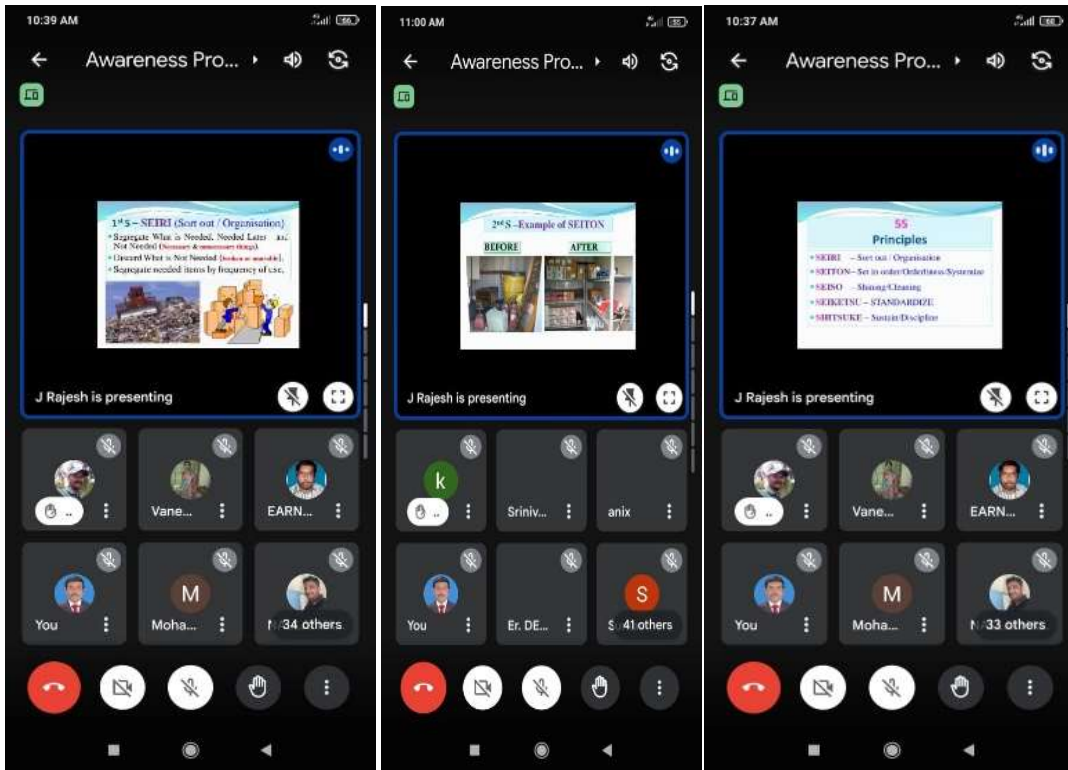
10:39 AM

Awareness Pro...

1st S – SEIRI (Sort out / Organisation)
• Segregate What is Needed, Needed Later and Not Needed (Necessary & unnecessary things).
• Discard What is Not Needed (broken or unusable).
• Segregate needed items by frequency of use.

J Rajesh is presenting

Vane...
EARN...
You
M
Moha...
34 others

11:00 AM

Awareness Pro...

2nd S –Example of SEITON
BEFORE
AFTER

J Rajesh is presenting

k
Sriniv...
anix
You
Er. DE...
S
41 others

10:37 AM

Awareness Pro...

5S
Principles
• SEIRI – Sort out / Organisation
• SEITON – Set in order/Orderliness/Systemize
• SEISO – Shining/Cleaning
• SEIKETSU – STANDARDIZE
• SHITSUKE – Sustain/Discipline

J Rajesh is presenting

Vane...
EARN...
You
M
Moha...
33 others